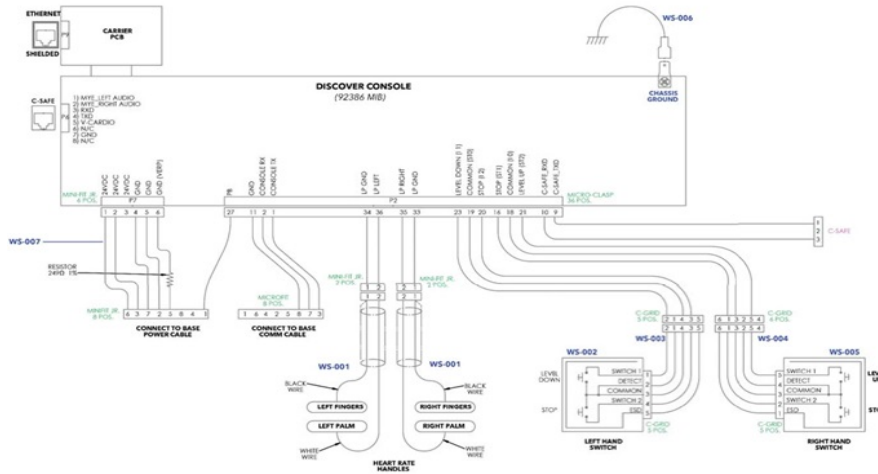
ETHERNET
P6
SHIELDED
CARRIER PCB
WS-006
CHASSIS GROUND
DISCOVER CONSOLE
(92386 MIB)
C-SAFE
P4
1) MYE_LEFT AUDIO
2) MYE_RIGHT AUDIO
3) RXD
4) TXD
5) V_CARDIO
6) N/C
7) GND
8) N/C
MINI-FIT JR. 6 POS.
24VDC
24VDC
24VDC
GND
GND
GND (VERP)
P7
1 2 3 4 5 6
P8
GND
CONSOLE RX
CONSOLE TX
27 11 2 1
LP GND
LP LEFT
LP RIGHT
LP GND
34 36 35 33
P2
LEVEL DOWN (11)
COMMON (ST0)
STOP (12)
STOP (S1)
COMMON (10)
LEVEL UP (ST2)
C-SAFE RXD
C-SAFE TXD
23 19 20 16 18 21 10 9
MICRO-CLASP 36 POS.
WS-007
RESISTOR 249Ω 1%
1 2 3
C-SAFE
MINI-FIT JR. 8 POS.
6 4 3 7 2 5 8 1
CONNECT TO BASE POWER CABLE
MICROFIT 8 POS.
1 6 4 2 5 8 7 3
CONNECT TO BASE COMM CABLE
MINI-FIT JR. 2 POS.
1 2
1 2
MINI-FIT JR. 2 POS.
2 1
2 1
C-GRID 5 POS.
2 1 3 4 5
2 1 3 4 5
WS-003
C-GRID 5 POS.
6 1 3 2 5 4
6 1 3 2 5 4
WS-004
WS-001
WS-001
BLACK WIRE
LEFT FINGERS
LEFT PALM
WHITE WIRE
BLACK WIRE
RIGHT FINGERS
RIGHT PALM
WHITE WIRE
HEART RATE HANDLES
WS-002
LEVEL DOWN
STOP
SWITCH 1
DETECT
COMMON
SWITCH 2
ESD
1 2 3 4 5
C-GRID 5 POS.
LEFT HAND SWITCH
WS-005
LEVEL UP
STOP
SWITCH 1
DETECT
COMMON
SWITCH 2
ESD
5 4 3 2 1
C-GRID 5 POS.
RIGHT HAND SWITCH